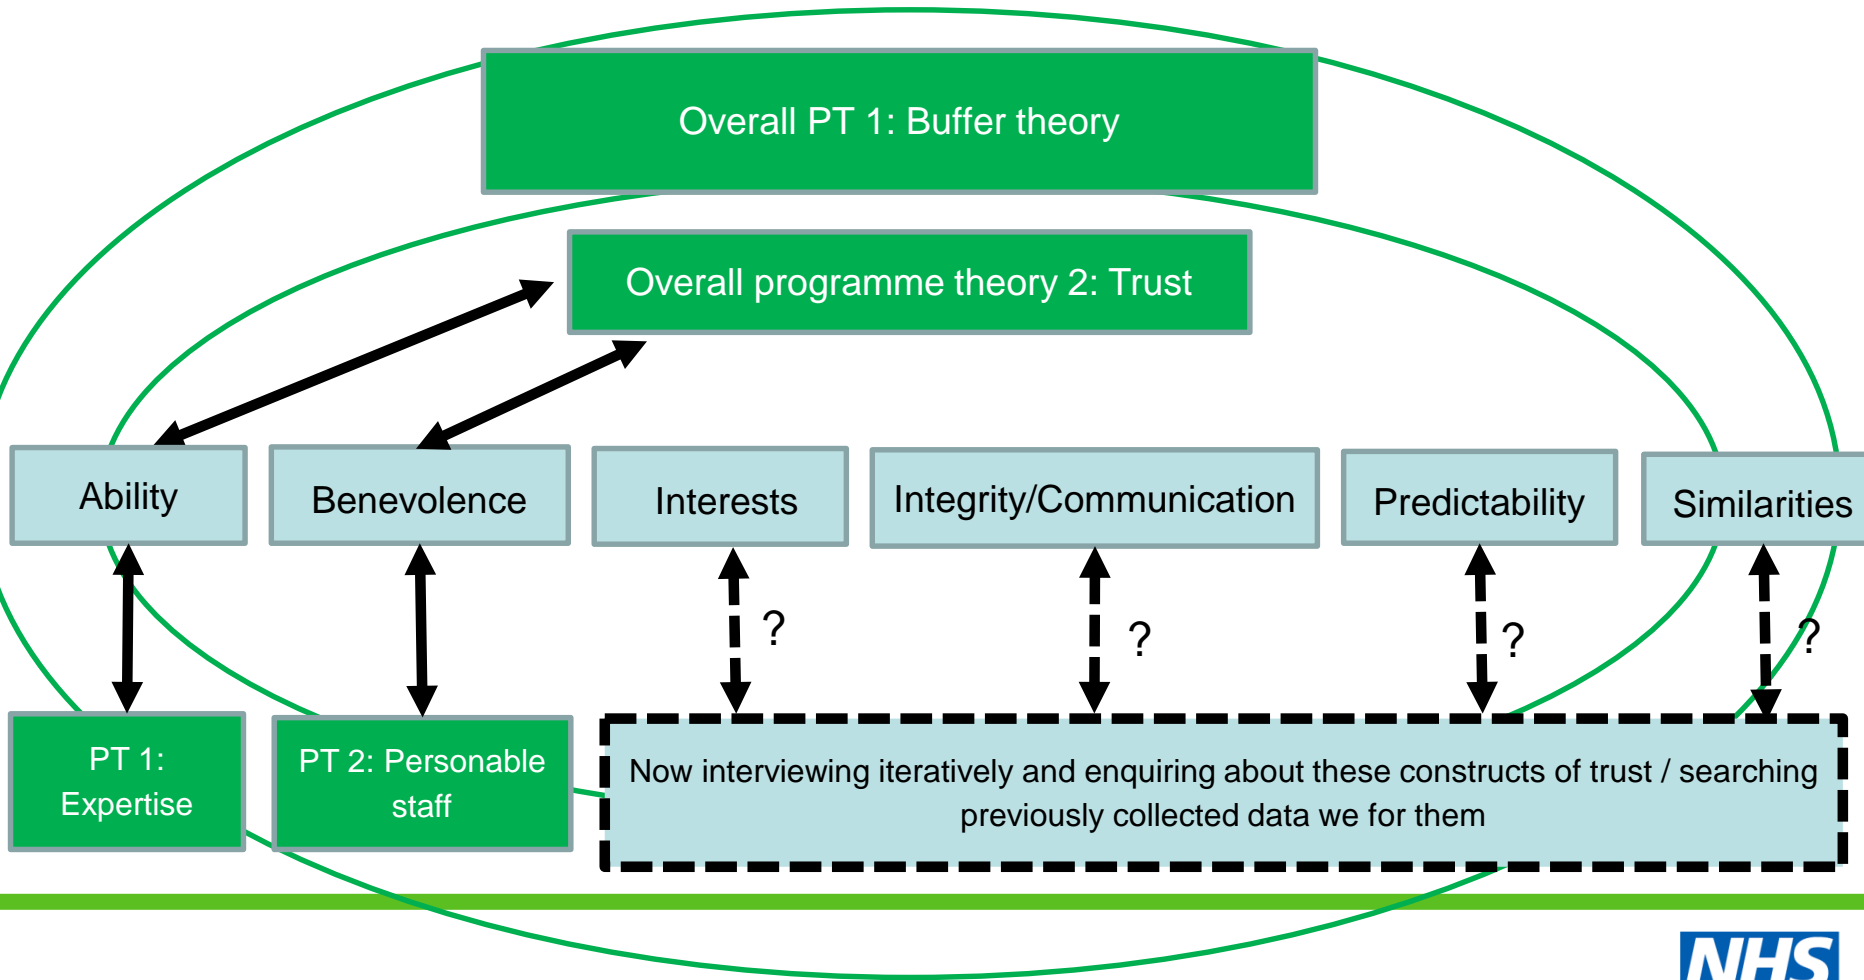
Overall PT 1: Buffer theory

Overall programme theory 2: Trust

Ability

Benevolence

Interests

Integrity/Communication

Predictability

Similarities

?

?

?

?

PT 1: Expertise

PT 2: Personable staff

Now interviewing iteratively and enquiring about these constructs of trust / searching previously collected data we for them

NHS